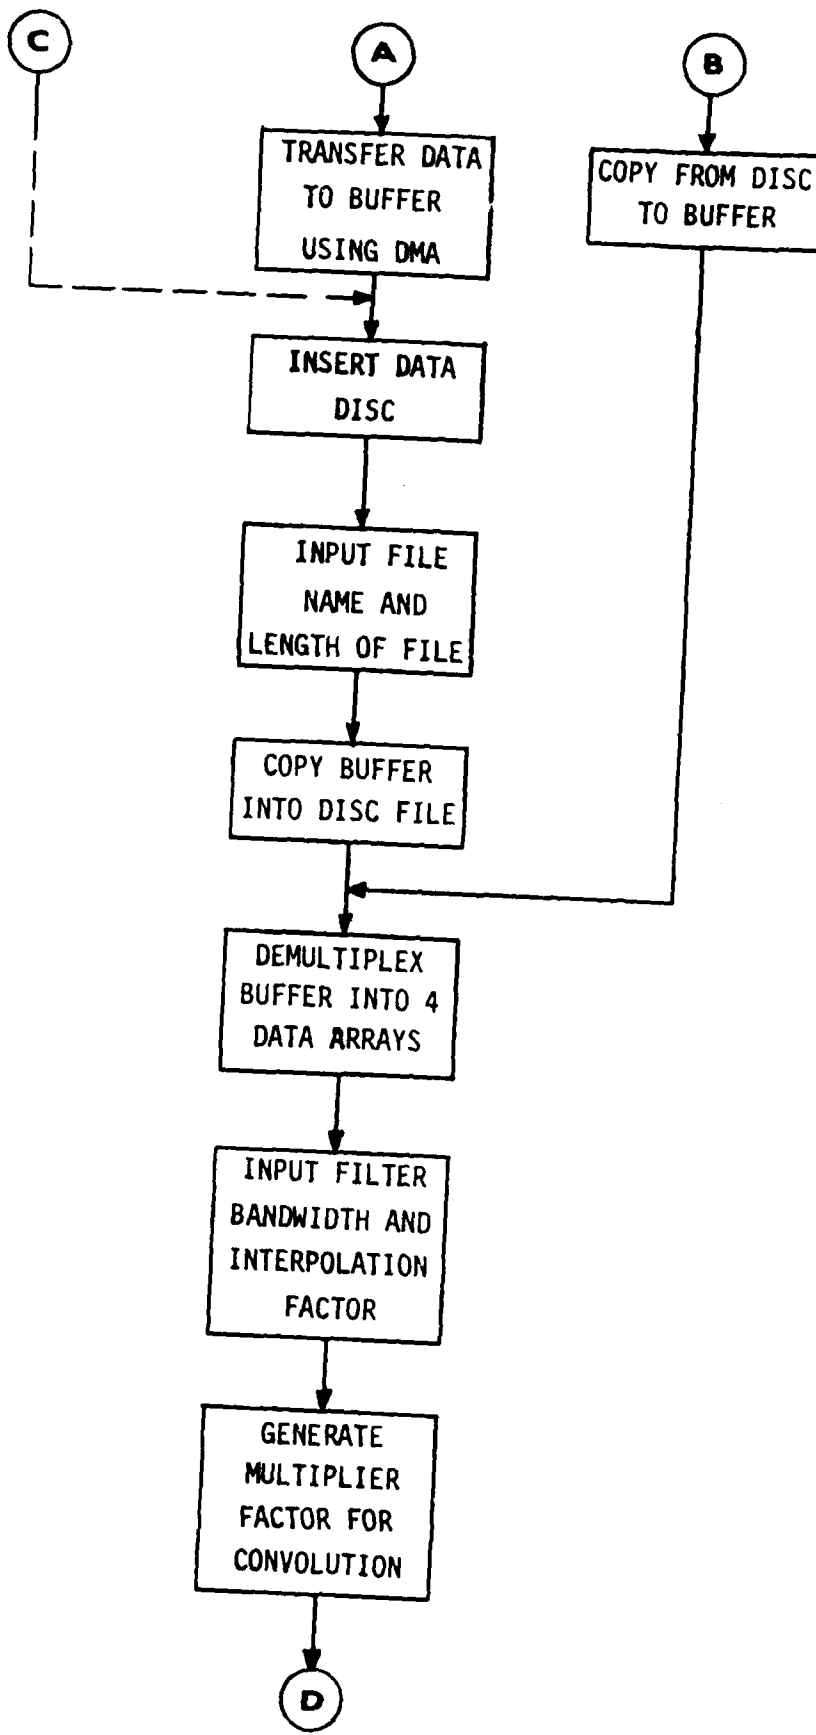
C

A

B

TRANSFER DATA TO BUFFER USING DMA

COPY FROM DISC TO BUFFER

INSERT DATA DISC

INPUT FILE NAME AND LENGTH OF FILE

COPY BUFFER INTO DISC FILE

DEMULTIPLEX BUFFER INTO 4 DATA ARRAYS

INPUT FILTER BANDWIDTH AND INTERPOLATION FACTOR

GENERATE MULTIPLIER FACTOR FOR CONVOLUTION

D